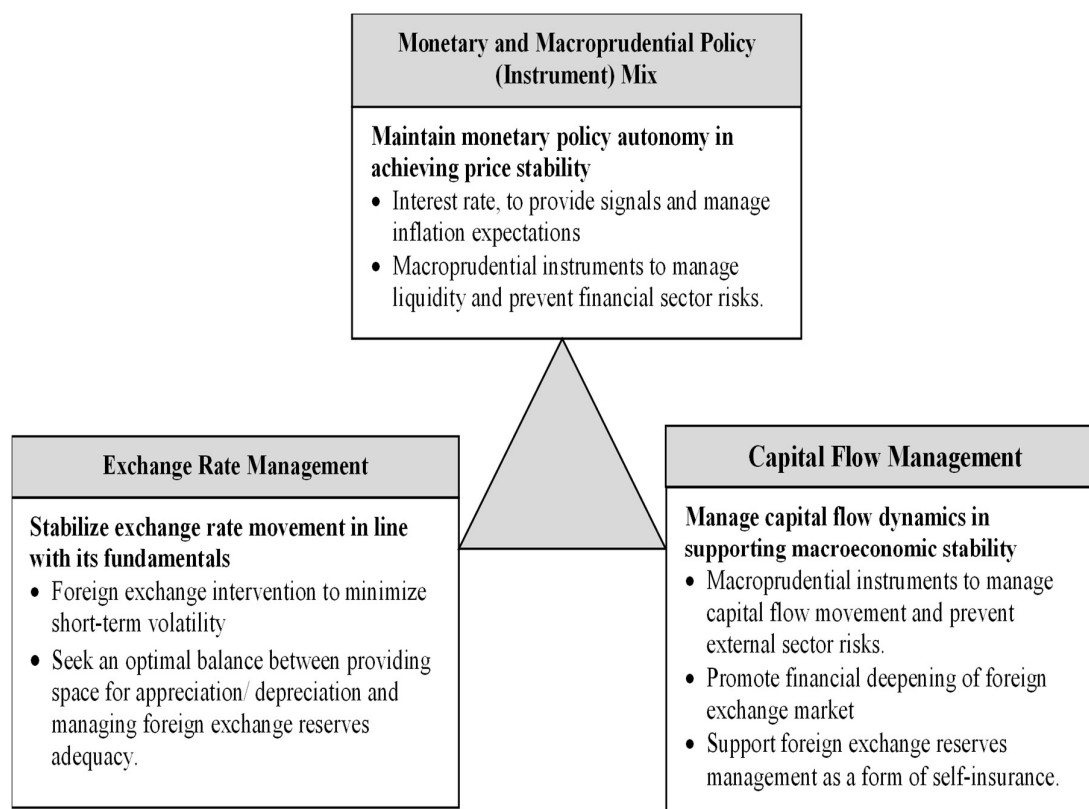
Monetary and Macroprudential Policy (Instrument) Mix

Maintain monetary policy autonomy in achieving price stability
• Interest rate, to provide signals and manage inflation expectations
• Macroprudential instruments to manage liquidity and prevent financial sector risks.

Exchange Rate Management

Stabilize exchange rate movement in line with its fundamentals
• Foreign exchange intervention to minimize short-term volatility
• Seek an optimal balance between providing space for appreciation/ depreciation and managing foreign exchange reserves adequacy.

Capital Flow Management

Manage capital flow dynamics in supporting macroeconomic stability
• Macroprudential instruments to manage capital flow movement and prevent external sector risks.
• Promote financial deepening of foreign exchange market
• Support foreign exchange reserves management as a form of self-insurance.